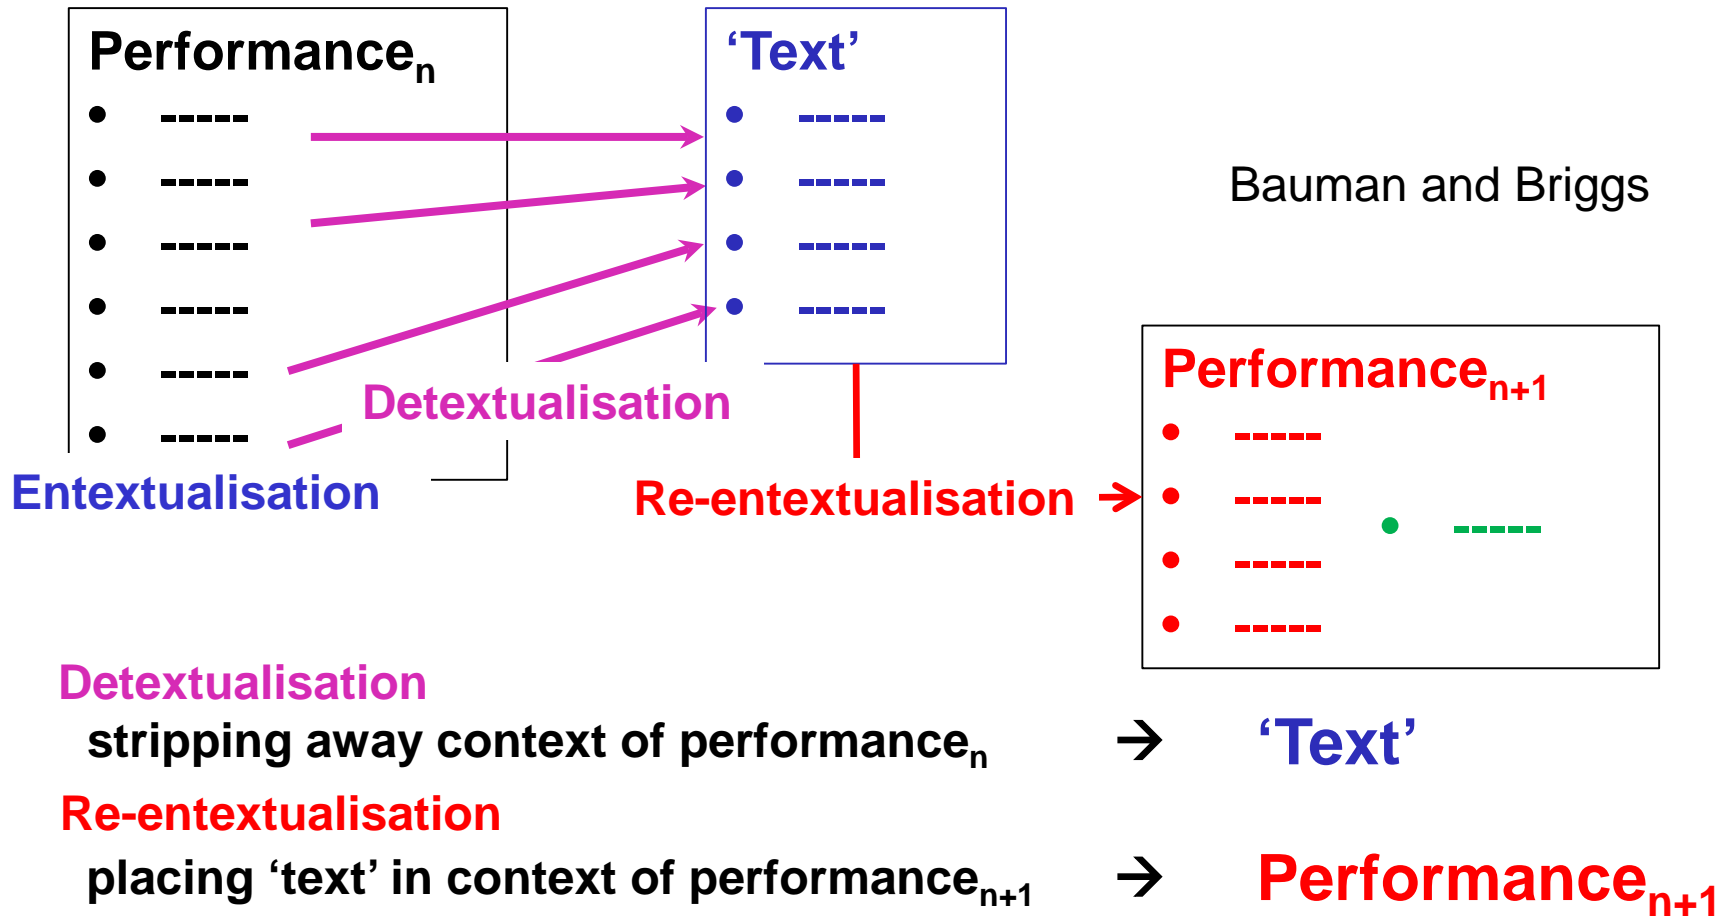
Performance$_{n}$
• -----
• -----
• -----
• -----
• -----
• -----

‘Text’
• -----
• -----
• -----
• -----

Bauman and Briggs

Detextualisation

Entextualisation

Re-entextualisation →

Performance$_{n+1}$
• -----
• -----
• -----
• -----
• -----

Detextualisation
stripping away context of performance$_{n}$ → ‘Text’

Re-entextualisation
placing ‘text’ in context of performance$_{n+1}$ → Performance$_{n+1}$